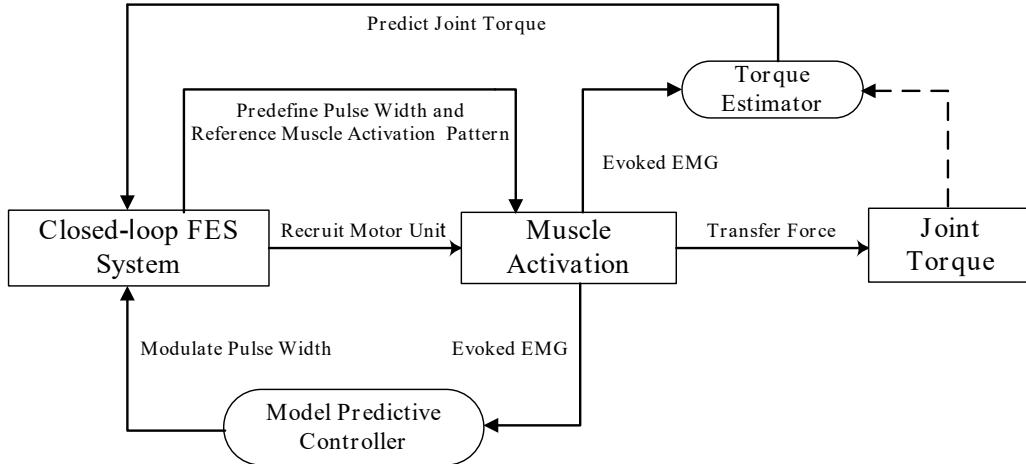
Predict Joint Torque

Torque Estimator

Predefine Pulse Width and Reference Muscle Activation Pattern

Evoked EMG

Closed-loop FES System

Recruit Motor Unit

Muscle Activation

Transfer Force

Joint Torque

Modulate Pulse Width

Evoked EMG

Model Predictive Controller